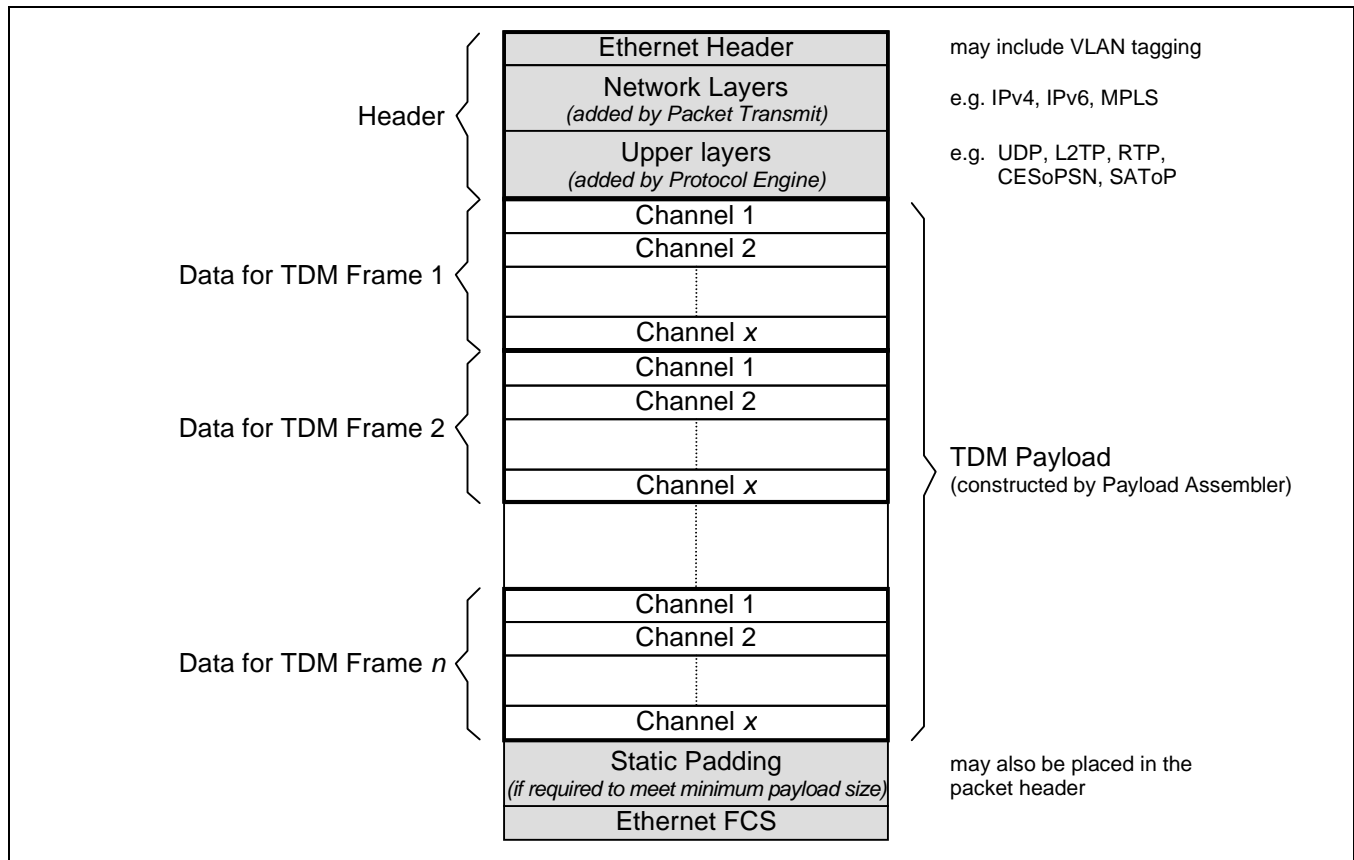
Ethernet Header
may include VLAN tagging

Header

Network Layers
(added by Packet Transmit)
e.g. IPv4, IPv6, MPLS

Upper layers
(added by Protocol Engine)
e.g. UDP, L2TP, RTP, CESoPSN, SAToP

Data for TDM Frame 1
Channel 1
Channel 2
Channel $x$

Data for TDM Frame 2
Channel 1
Channel 2
Channel $x$

TDM Payload
(constructed by Payload Assembler)

Data for TDM Frame $n$
Channel 1
Channel 2
Channel $x$

Static Padding
(if required to meet minimum payload size)
may also be placed in the packet header

Ethernet FCS